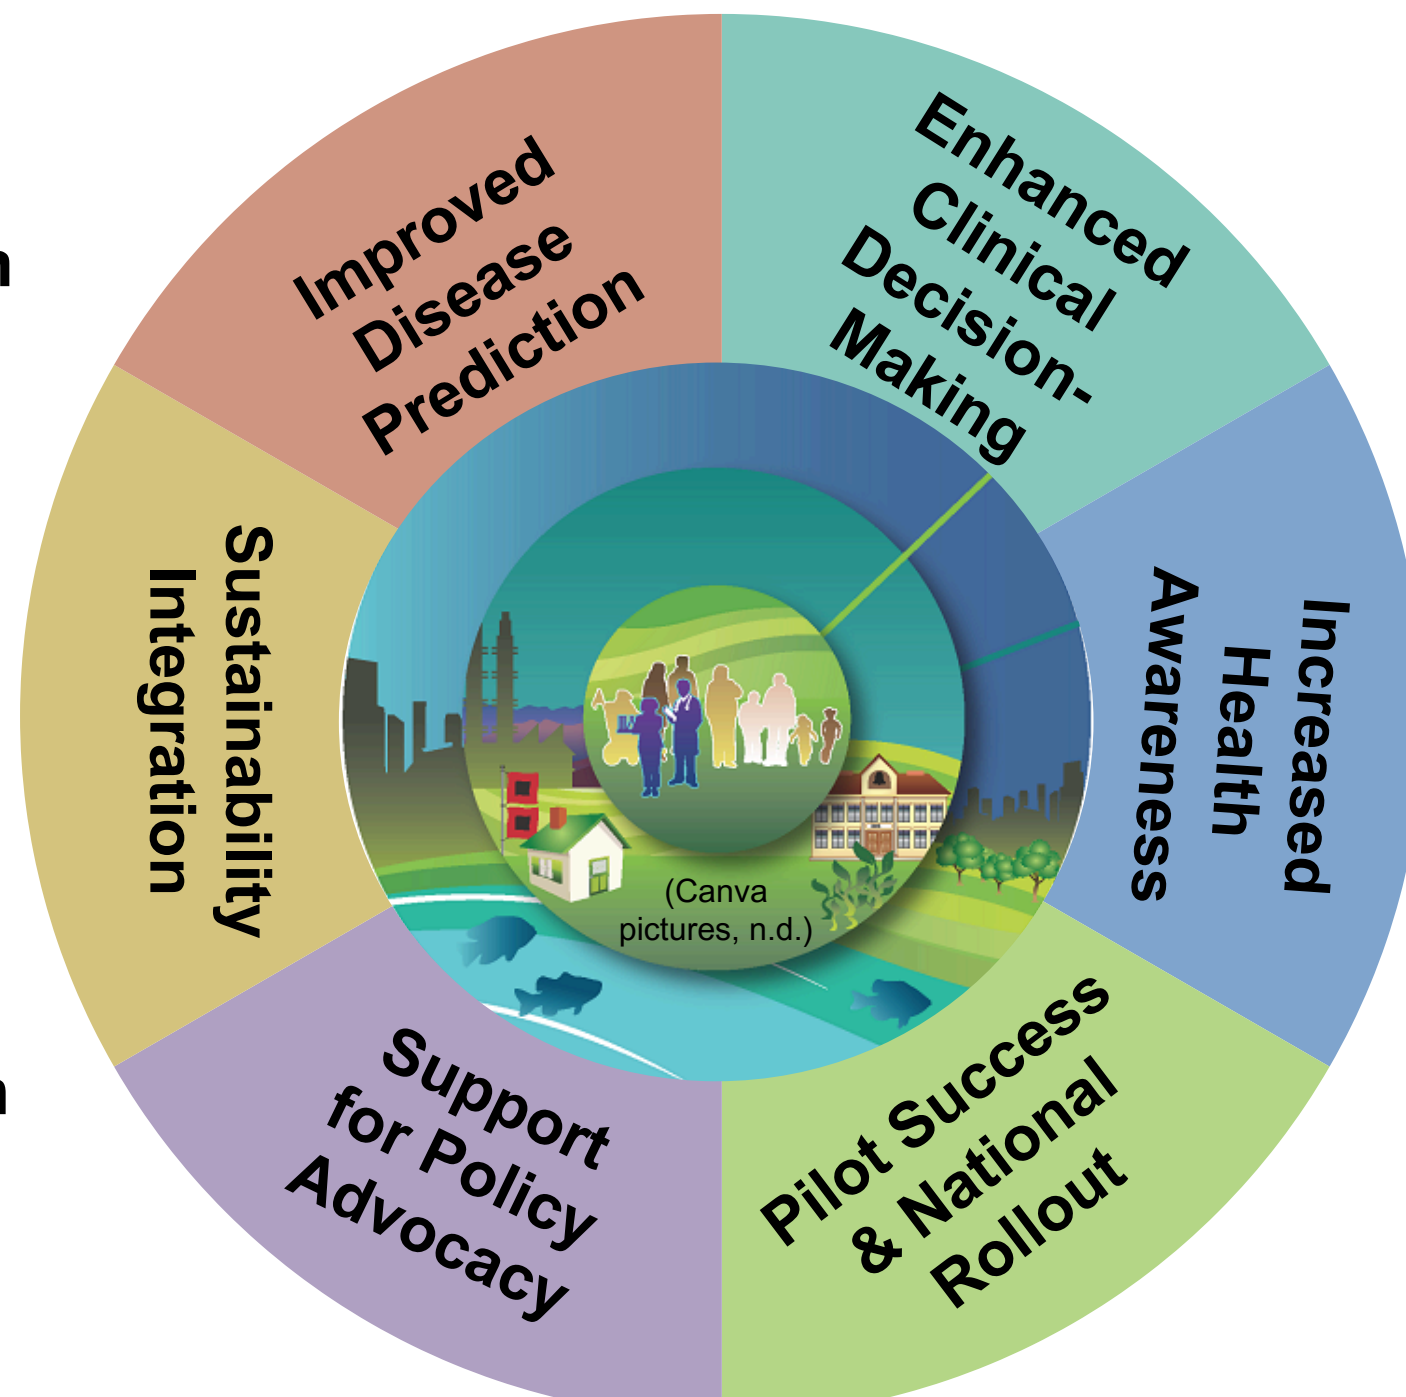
Improved Disease Prediction

Enhanced Clinical Decision-Making

Increased Health Awareness

Pilot Success & National Rollout

Support for Policy Advocacy

Sustainability Integration

(Canva pictures, n.d.)